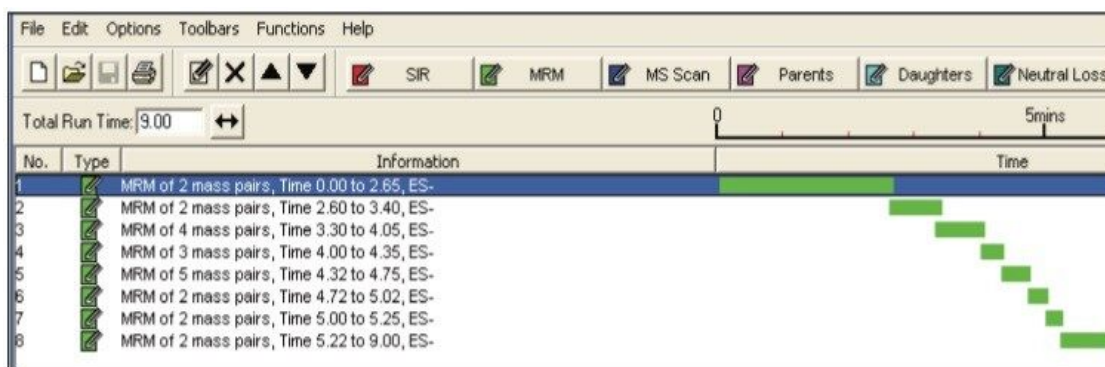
File Edit Options Toolbars Functions Help

SIR MRM MS Scan Parents Daughters Neutral Loss

Total Run Time: 9.00

0 5mins

| No. | Type | Information | Time |
|---|---|---|---|
| 1 | | MRM of 2 mass pairs, Time 0.00 to 2.65, ES- | |
| 2 | | MRM of 2 mass pairs, Time 2.60 to 3.40, ES- | |
| 3 | | MRM of 4 mass pairs, Time 3.30 to 4.05, ES- | |
| 4 | | MRM of 3 mass pairs, Time 4.00 to 4.35, ES- | |
| 5 | | MRM of 5 mass pairs, Time 4.32 to 4.75, ES- | |
| 6 | | MRM of 2 mass pairs, Time 4.72 to 5.02, ES- | |
| 7 | | MRM of 2 mass pairs, Time 5.00 to 5.25, ES- | |
| 8 | | MRM of 2 mass pairs, Time 5.22 to 9.00, ES- | |